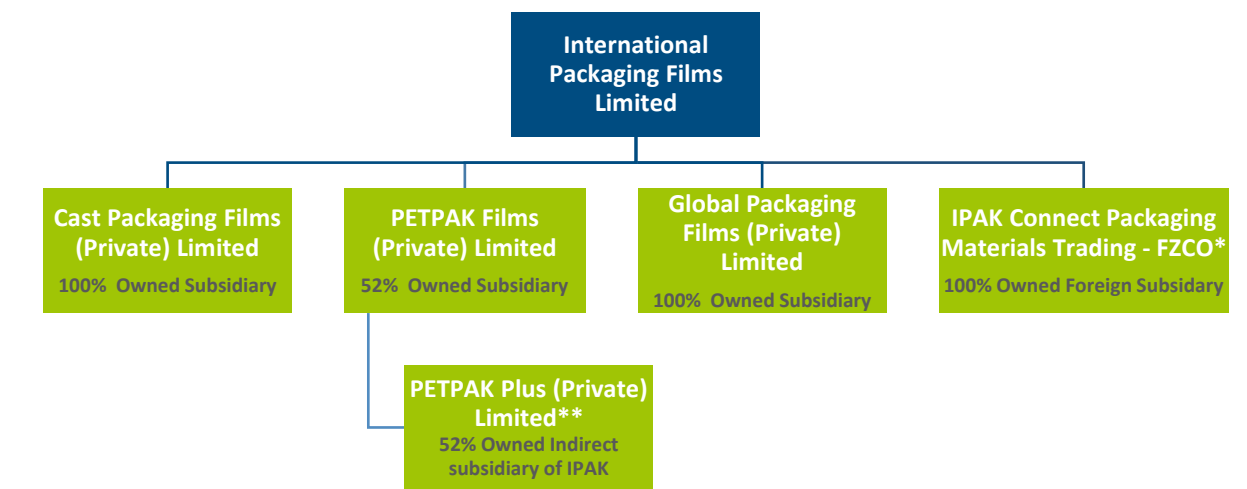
International Packaging Films Limited

Cast Packaging Films (Private) Limited
100% Owned Subsidiary

PETPAK Films (Private) Limited
52% Owned Subsidiary

Global Packaging Films (Private) Limited
100% Owned Subsidiary

IPAK Connect Packaging Materials Trading - FZCO*
100% Owned Foreign Subsidary

PETPAK Plus (Private) Limited**
52% Owned Indirect subsidiary of IPAK